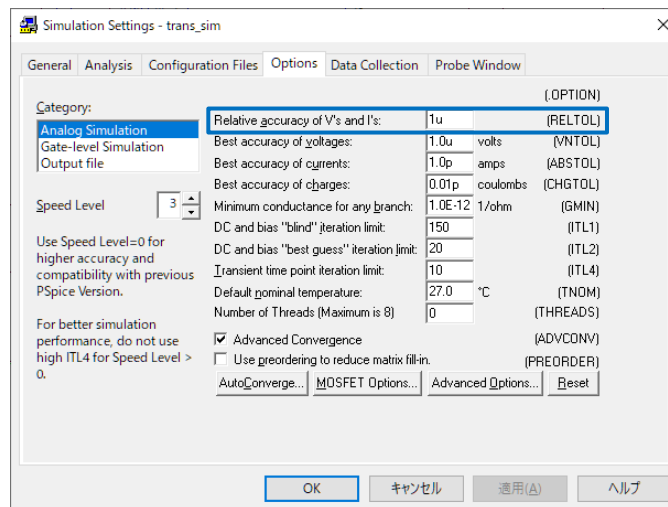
Simulation Settings - trans_sim

General | Analysis | Configuration Files | Options | Data Collection | Probe Window

Category:
Analog Simulation
Gate-level Simulation
Output file

Speed Level 3

Use Speed Level=0 for higher accuracy and compatibility with previous PSpice Version.

For better simulation performance, do not use high ITL4 for Speed Level > 0.

(.OPTION)

| | | | |
|---|---|---|---|
| Relative accuracy of V's and I's: | 1u | | (RELTOL) |
| Best accuracy of voltages: | 1.0u | volts | (VNTOL) |
| Best accuracy of currents: | 1.0p | amps | (ABSTOL) |
| Best accuracy of charges: | 0.01p | coulombs | (CHGTOL) |
| Minimum conductance for any branch: | 1.0E-12 | 1/ohm | (GMIN) |
| DC and bias "blind" iteration limit: | 150 | | (ITL1) |
| DC and bias "best guess" iteration limit: | 20 | | (ITL2) |
| Transient time point iteration limit: | 10 | | (ITL4) |
| Default nominal temperature: | 27.0 | °C | (TNOM) |
| Number of Threads (Maximum is 8) | 0 | | (THREADS) |

Advanced Convergence (ADVCONV)
Use preordering to reduce matrix fill-in. (PREORDER)

AutoConverge... MOSFET Options... Advanced Options... Reset

OK キャンセル 適用(A) ヘルプ